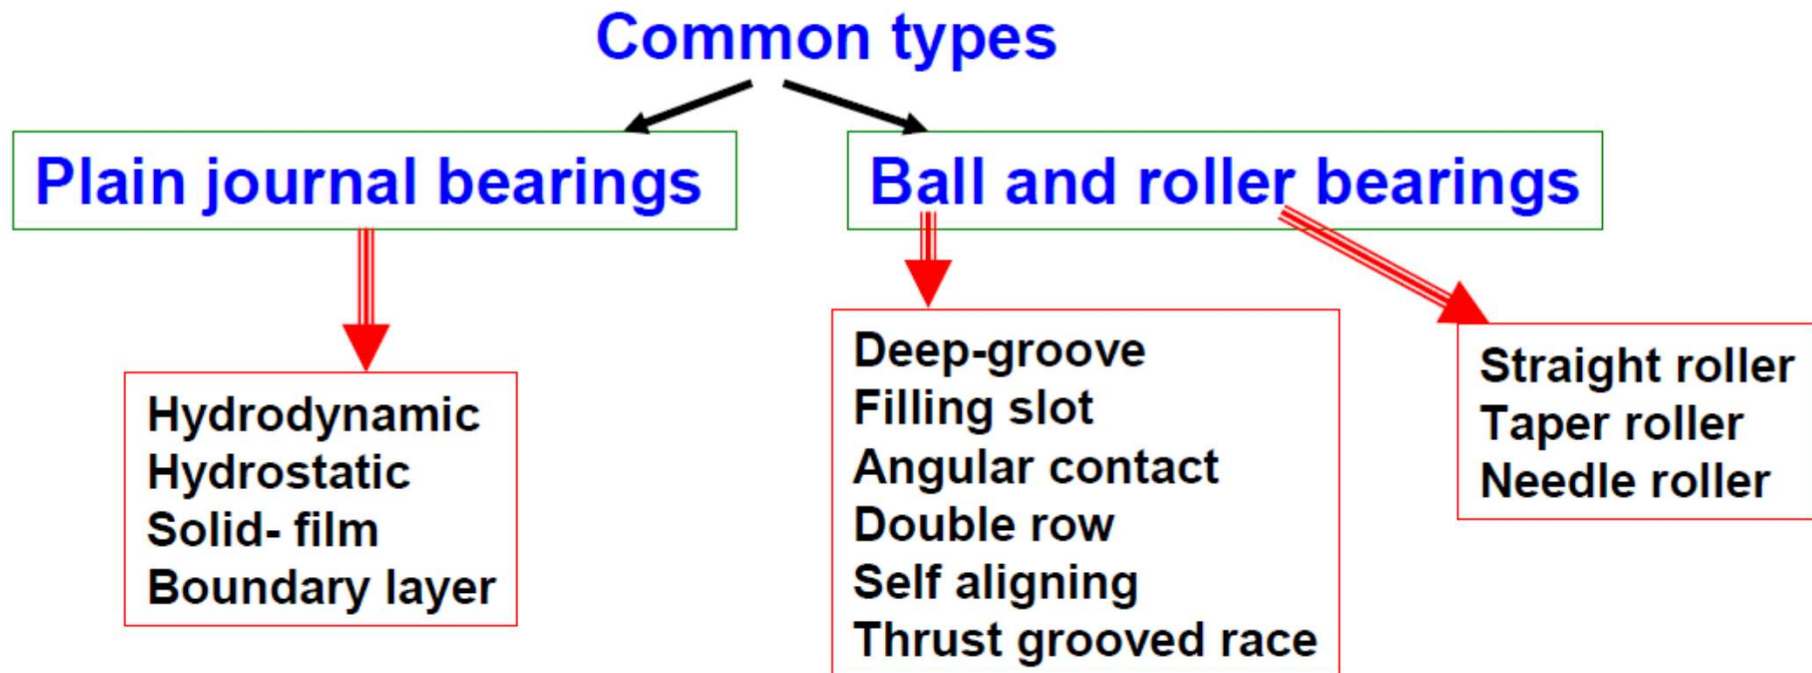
Common types

Plain journal bearings

Ball and roller bearings

Hydrodynamic
Hydrostatic
Solid- film
Boundary layer

Deep-groove
Filling slot
Angular contact
Double row
Self aligning
Thrust grooved race

Straight roller
Taper roller
Needle roller